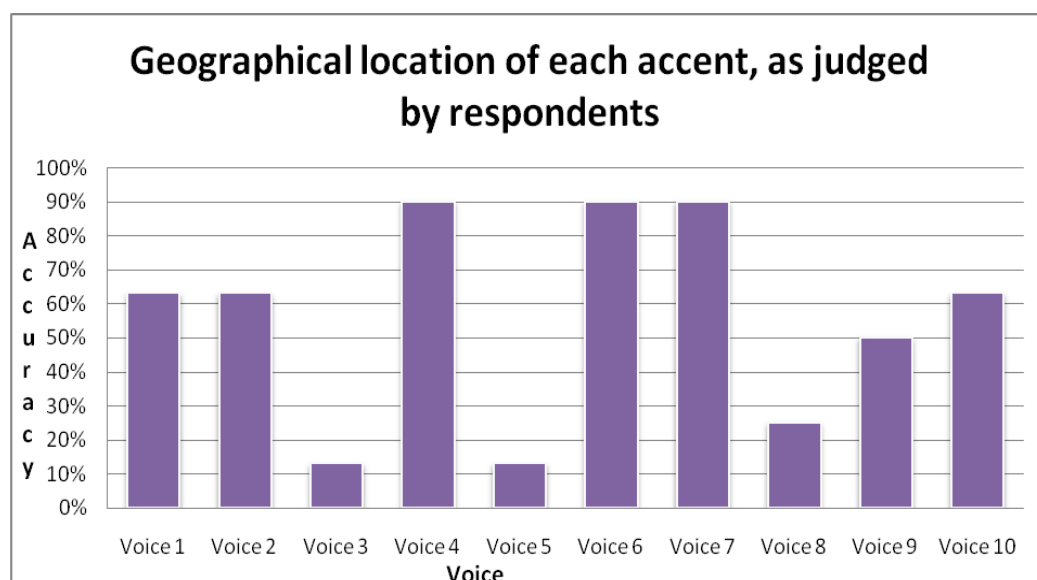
Geographical location of each accent, as judged by respondents

Accuracy

100%
90%
80%
70%
60%
50%
40%
30%
20%
10%
0%

Voice 1 Voice 2 Voice 3 Voice 4 Voice 5 Voice 6 Voice 7 Voice 8 Voice 9 Voice 10

Voice